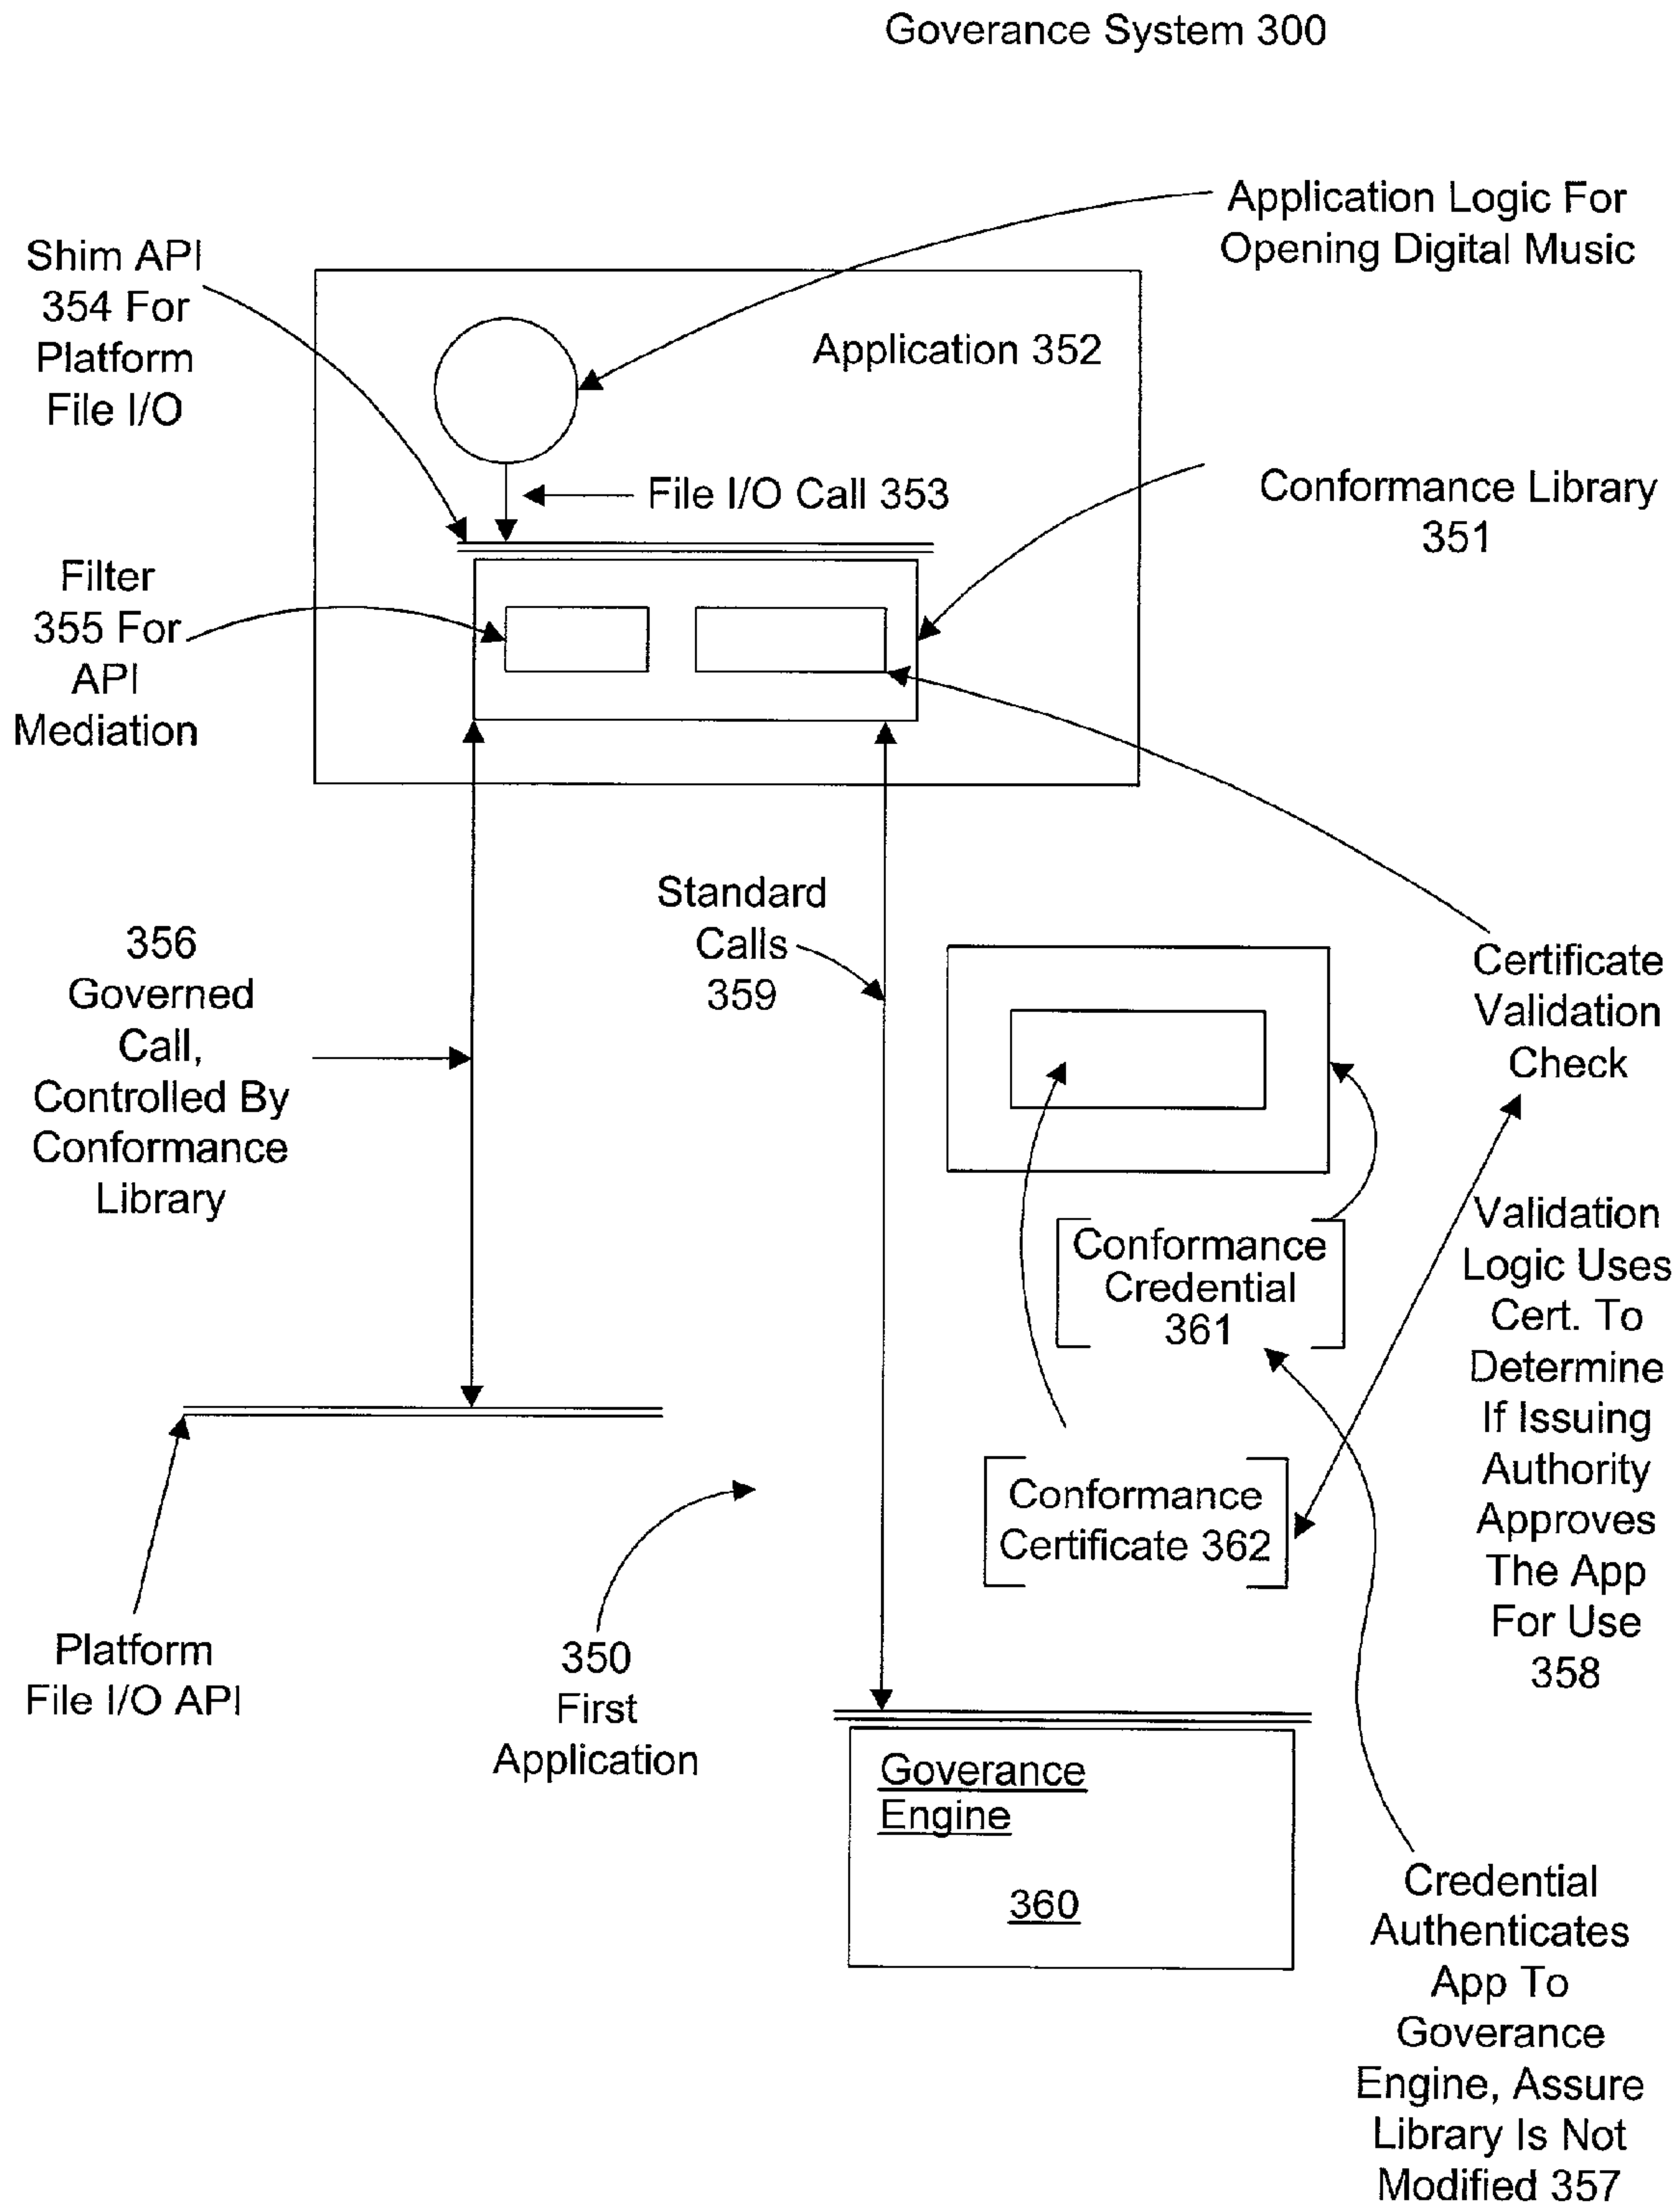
Goverance System 300

Application Logic For Opening Digital Music

Shim API 354 For Platform File I/O

Application 352

File I/O Call 353

Conformance Library 351

Filter 355 For API Mediation

Standard Calls 359

356 Governed Call, Controlled By Conformance Library

Certificate Validation Check

Conformance Credential 361

Validation Logic Uses Cert. To Determine If Issuing Authority Approves The App For Use 358

Conformance Certificate 362

Platform File I/O API

350 First Application

Goverance Engine

360

Credential Authenticates App To Goverance Engine, Assure Library Is Not Modified 357